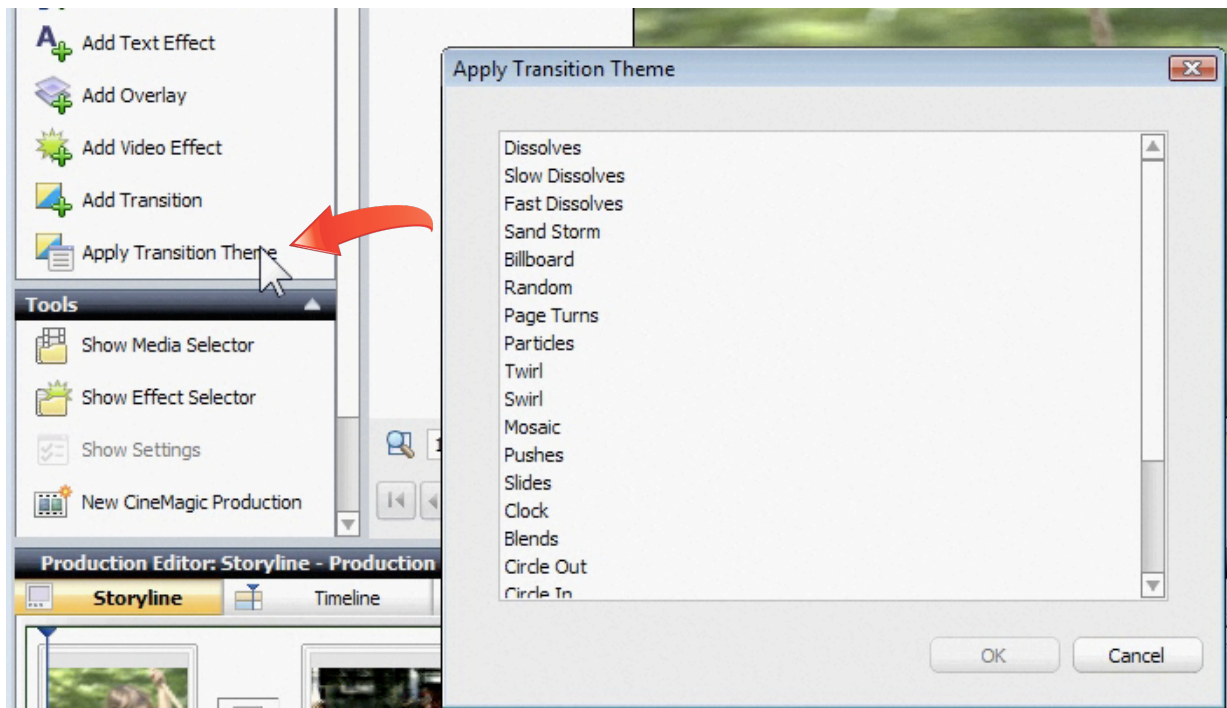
Add Text Effect
Add Overlay
Add Video Effect
Add Transition
Apply Transition Theme

Tools
Show Media Selector
Show Effect Selector
Show Settings
New CineMagic Production

Production Editor: Storyline - Production
Storyline
Timeline

Apply Transition Theme

Dissolves
Slow Dissolves
Fast Dissolves
Sand Storm
Billboard
Random
Page Turns
Particles
Twirl
Swirl
Mosaic
Pushes
Slides
Clock
Blends
Circle Out
Circle In

OK
Cancel